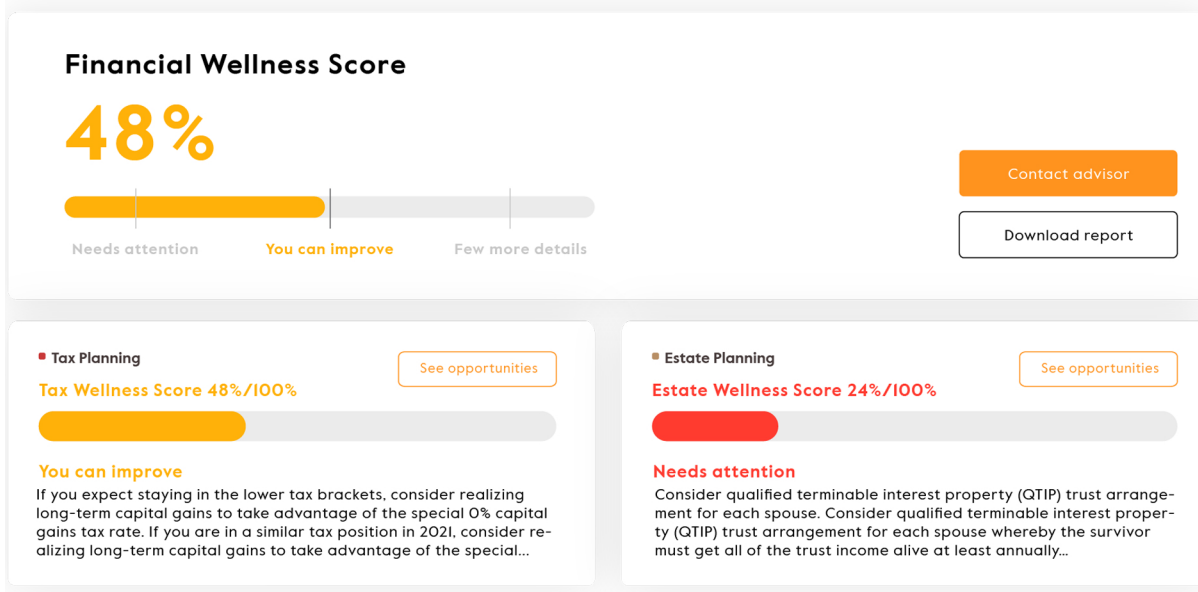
Financial Wellness Score

48%

Needs attention
You can improve
Few more details

Contact advisor

Download report

Tax Planning

See opportunities

Tax Wellness Score 48%/100%

You can improve

If you expect staying in the lower tax brackets, consider realizing long-term capital gains to take advantage of the special 0% capital gains tax rate. If you are in a similar tax position in 2021, consider realizing long-term capital gains to take advantage of the special...

Estate Planning

See opportunities

Estate Wellness Score 24%/100%

Needs attention

Consider qualified terminable interest property (QTIP) trust arrangement for each spouse. Consider qualified terminable interest property (QTIP) trust arrangement for each spouse whereby the survivor must get all of the trust income alive at least annually...